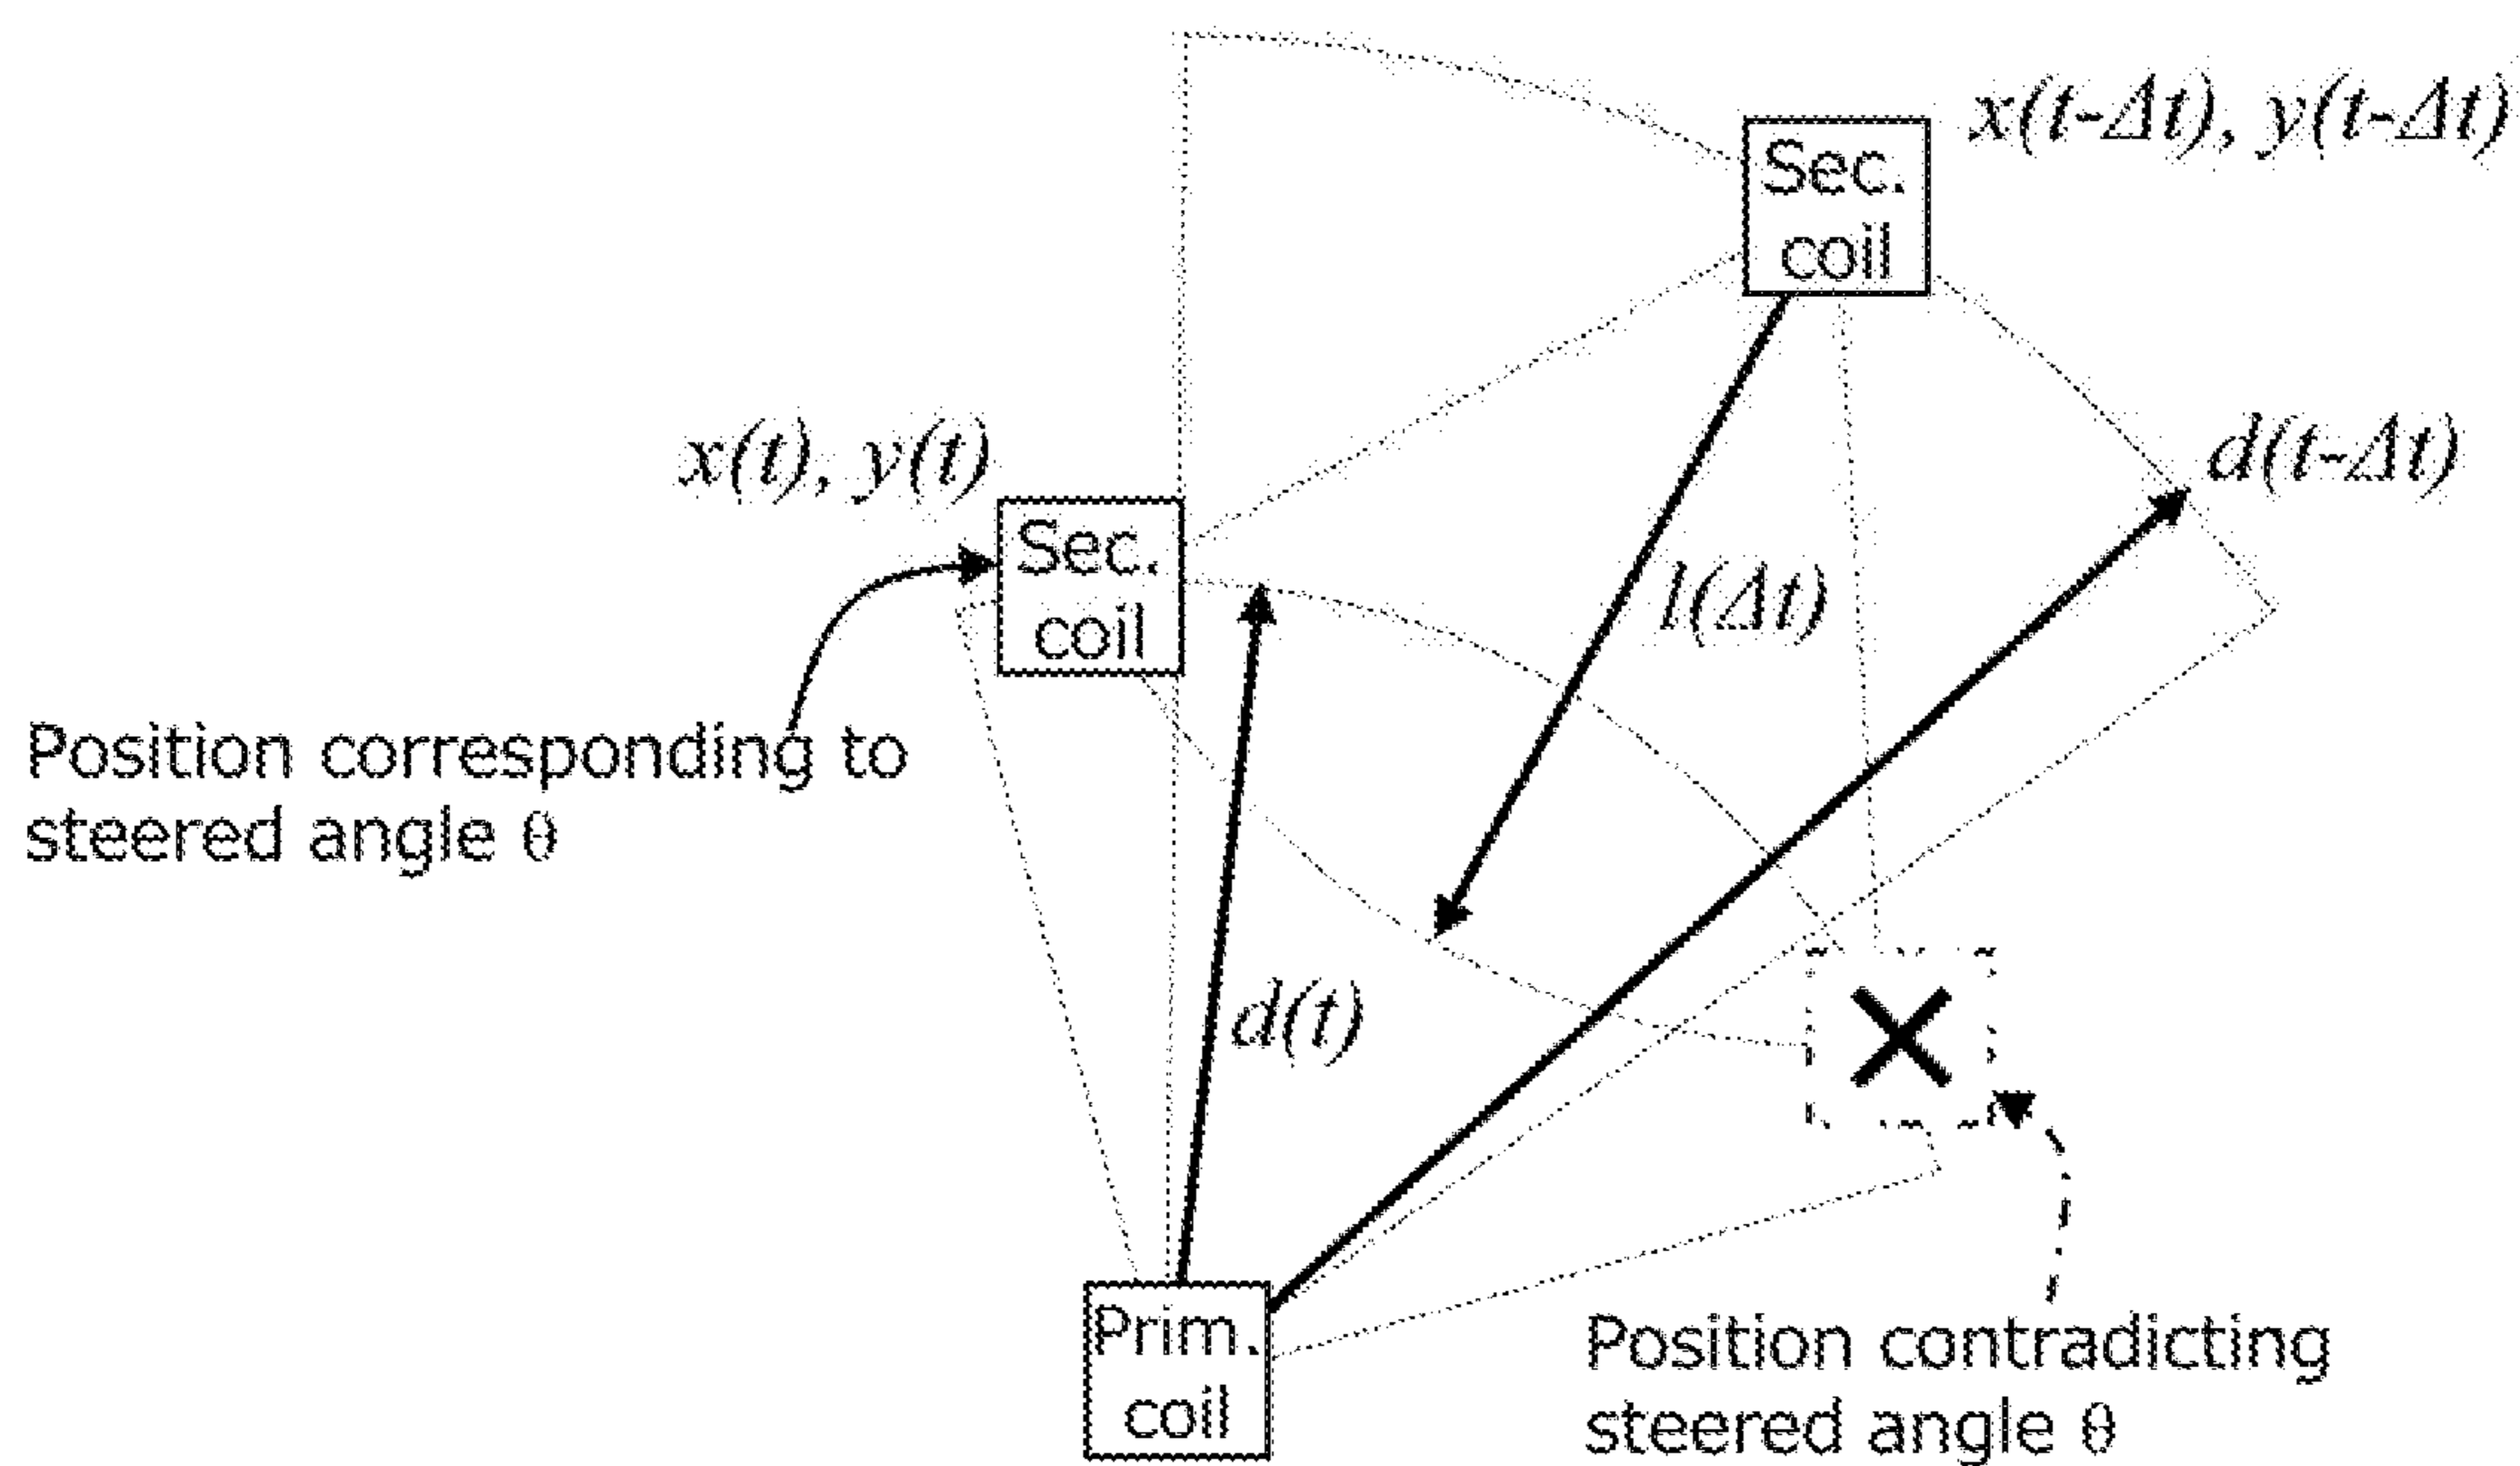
$x(t-\Delta t), y(t-\Delta t)$

Sec. coil

$x(t), y(t)$

$d(t-\Delta t)$

Sec. coil

$l(\Delta t)$

Position corresponding to steered angle θ

$d(t)$

×

Prim. coil

Position contradicting steered angle θ